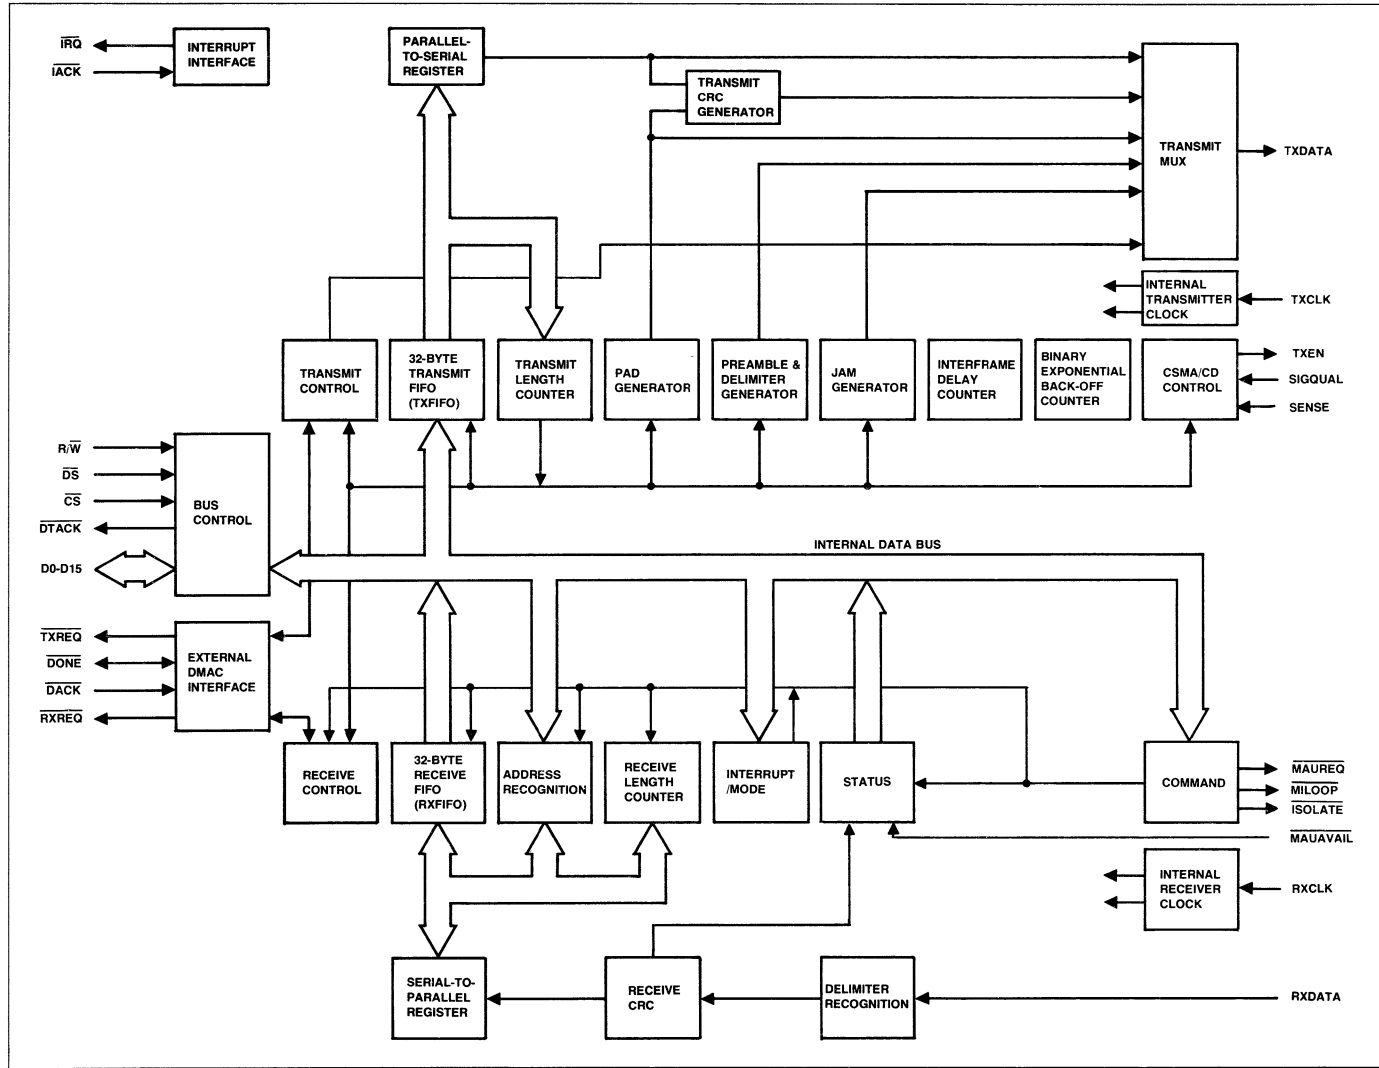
$\overline{IRQ}$
$\overline{IACK}$
INTERRUPT INTERFACE

PARALLEL-TO-SERIAL REGISTER

TRANSMIT CRC GENERATOR

TRANSMIT MUX

TXDATA

INTERNAL TRANSMITTER CLOCK

TXCLK

TRANSMIT CONTROL

32-BYTE TRANSMIT FIFO (TXFIFO)

TRANSMIT LENGTH COUNTER

PAD GENERATOR

PREAMBLE & DELIMITER GENERATOR

JAM GENERATOR

INTERFRAME DELAY COUNTER

BINARY EXPONENTIAL BACK-OFF COUNTER

CSMA/CD CONTROL

TXEN
SIGQUAL
SENSE

R/$\overline{W}$
$\overline{DS}$
$\overline{CS}$
$\overline{DTACK}$
D0-D15

BUS CONTROL

INTERNAL DATA BUS

$\overline{TXREQ}$
$\overline{DONE}$
$\overline{DACK}$
$\overline{RXREQ}$

EXTERNAL DMAC INTERFACE

RECEIVE CONTROL

32-BYTE RECEIVE FIFO (RXFIFO)

ADDRESS RECOGNITION

RECEIVE LENGTH COUNTER

INTERRUPT /MODE

STATUS

COMMAND

$\overline{MAUREQ}$
$\overline{MILOOP}$
$\overline{ISOLATE}$
$\overline{MAUAVAIL}$

INTERNAL RECEIVER CLOCK

RXCLK

SERIAL-TO-PARALLEL REGISTER

RECEIVE CRC

DELIMITER RECOGNITION

RXDATA